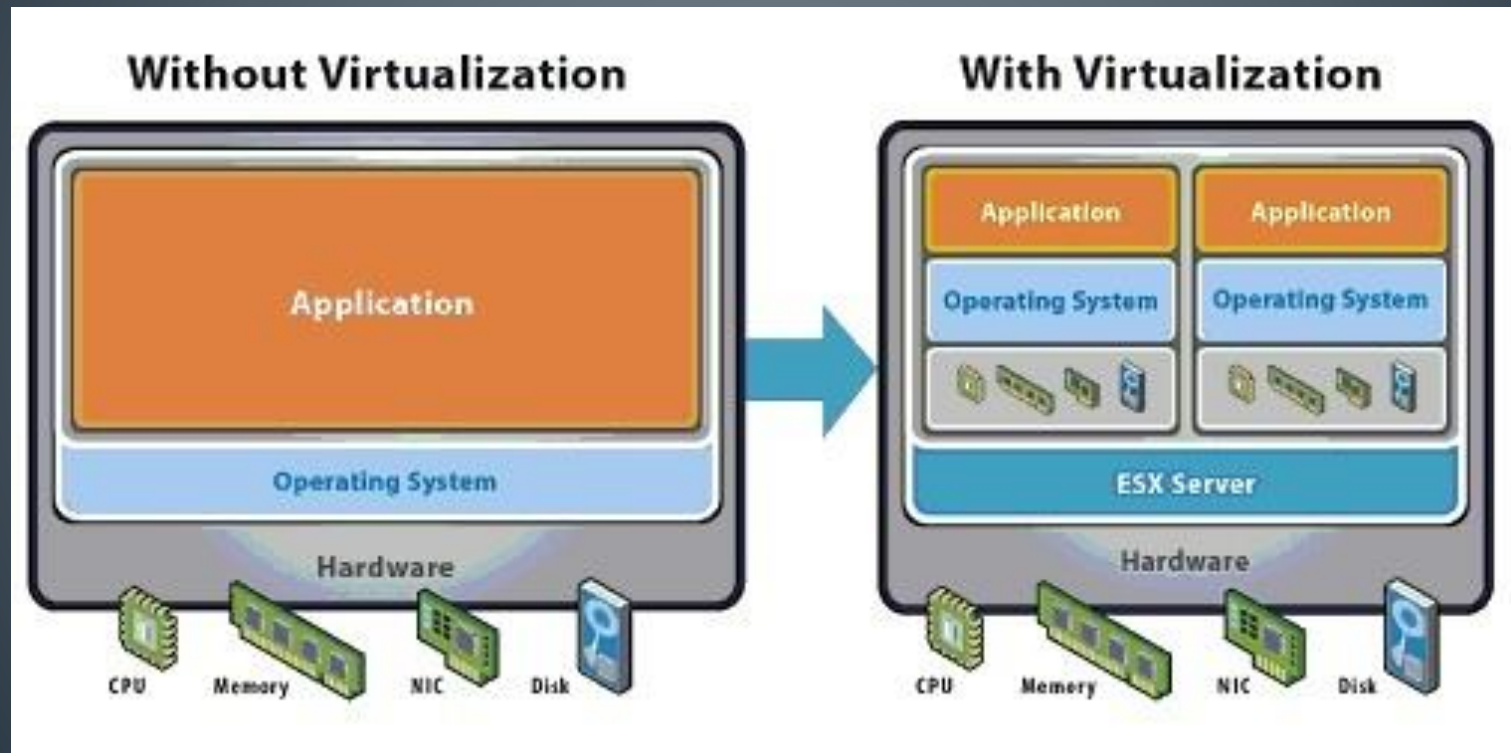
Without Virtualization

Application

Operating System

Hardware

CPU Memory NIC Disk

With Virtualization

Application

Operating System

Application

Operating System

ESX Server

Hardware

CPU Memory NIC Disk